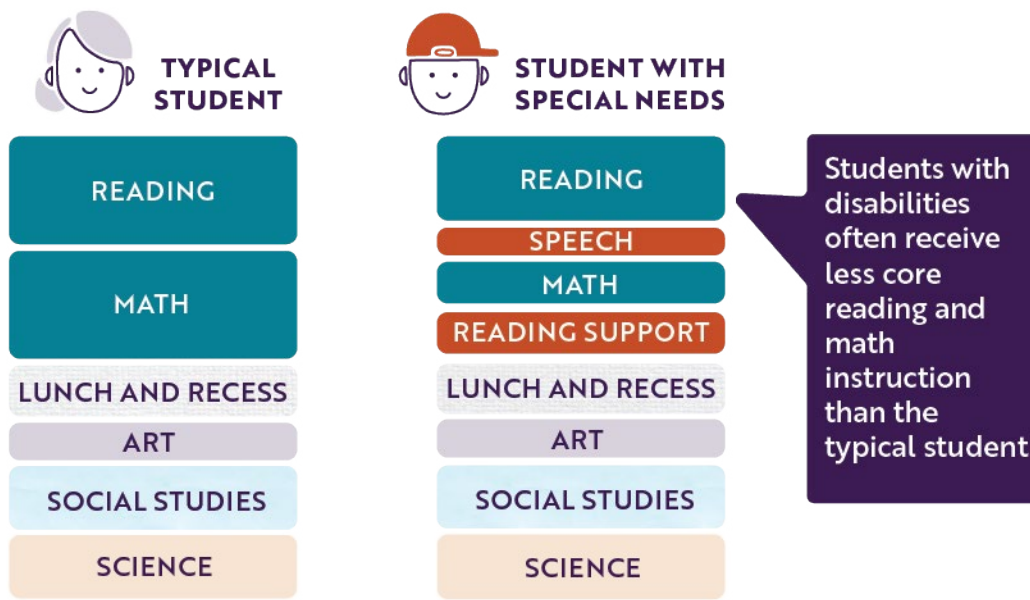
TYPICAL STUDENT

READING

MATH

LUNCH AND RECESS

ART

SOCIAL STUDIES

SCIENCE

STUDENT WITH SPECIAL NEEDS

READING

SPEECH

MATH

READING SUPPORT

LUNCH AND RECESS

ART

SOCIAL STUDIES

SCIENCE

Students with disabilities often receive less core reading and math instruction than the typical student